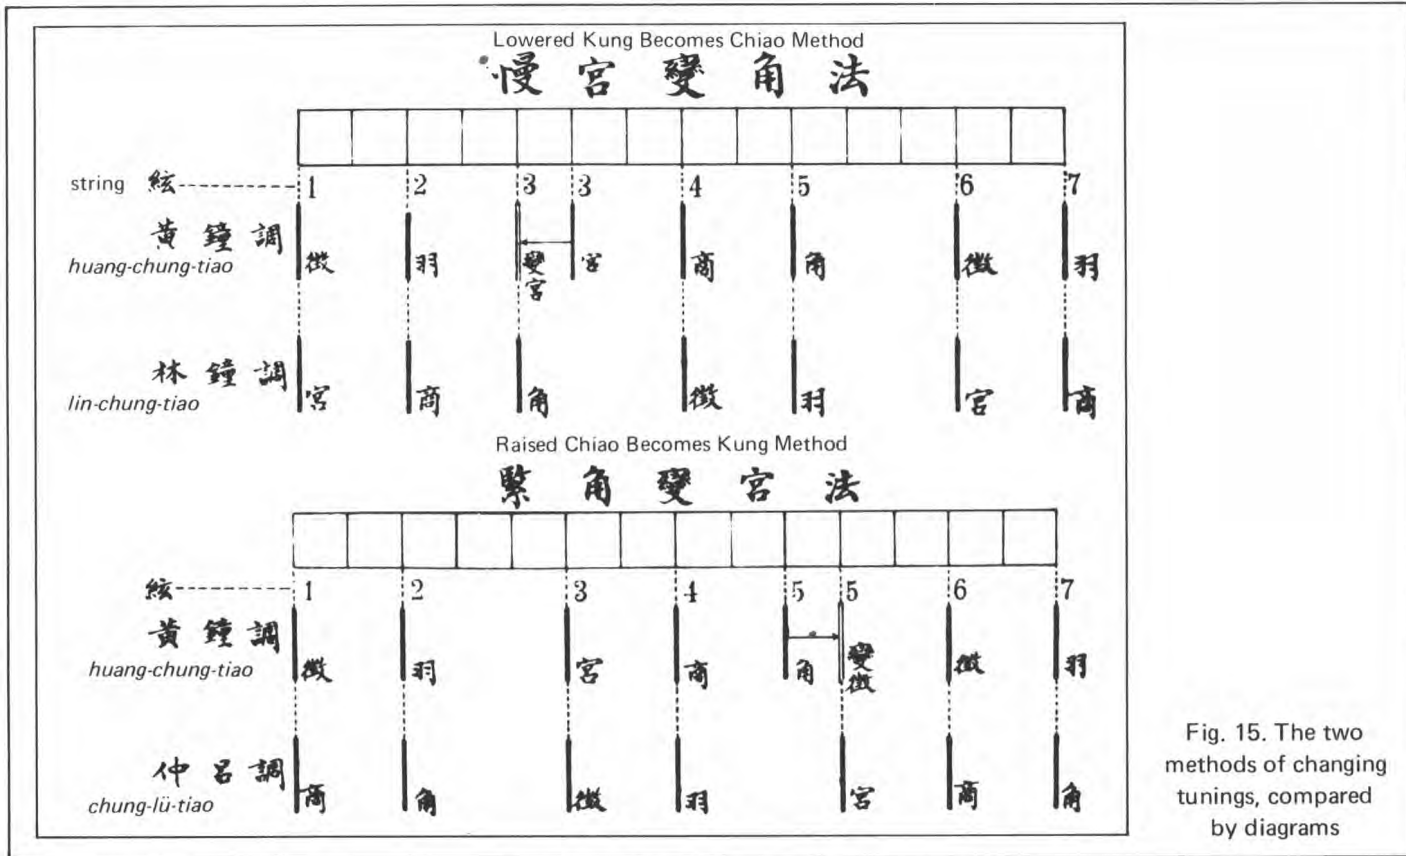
Lowered Kung Becomes Chiao Method
慢宮變角法

string 絃 1 2 3 3 4 5 6 7

黃鐘調
huang-chung-tiao
徵 羽 變宮 宮 商 角 徵 羽

林鐘調
lin-chung-tiao
宮 商 角 徵 羽 宮 商

Raised Chiao Becomes Kung Method
緊角變宮法

絃 1 2 3 4 5 5 6 7

黃鐘調
huang-chung-tiao
徵 羽 宮 商 角 變徵 徵 羽

仲呂調
chung-lü-tiao
商 角 徵 羽 宮 商 角

Fig. 15. The two methods of changing tunings, compared by diagrams